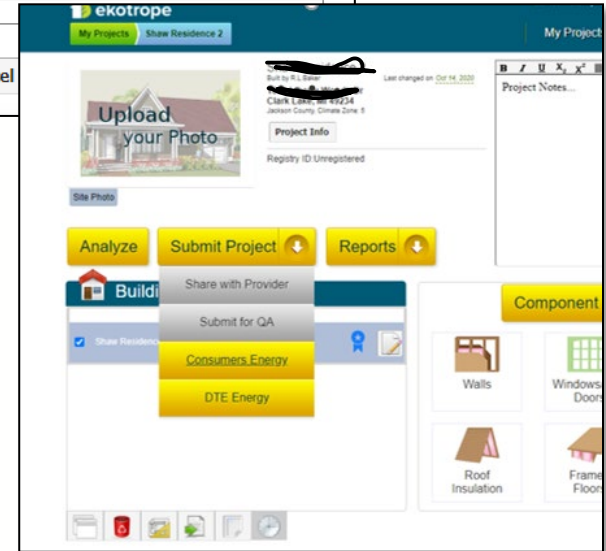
el

ekotrope

My Projects | Shaw Residence 2

My Project

Upload your Photo

Site Photo

Built by R.L.Baker

Last changed on Oct 14, 2020

Clark Lake, MI 49234

Jackson County, Climate Zone: 5

Project Info

Registry ID:Unregistered

B I U $X_2$ $X^2$

Project Notes...

Analyze

Submit Project

Reports

Buildi

Share with Provider

Submit for QA

Consumers Energy

DTE Energy

Shaw Residen

Component

Walls

Windows Doors

Roof Insulation

Frame Floors